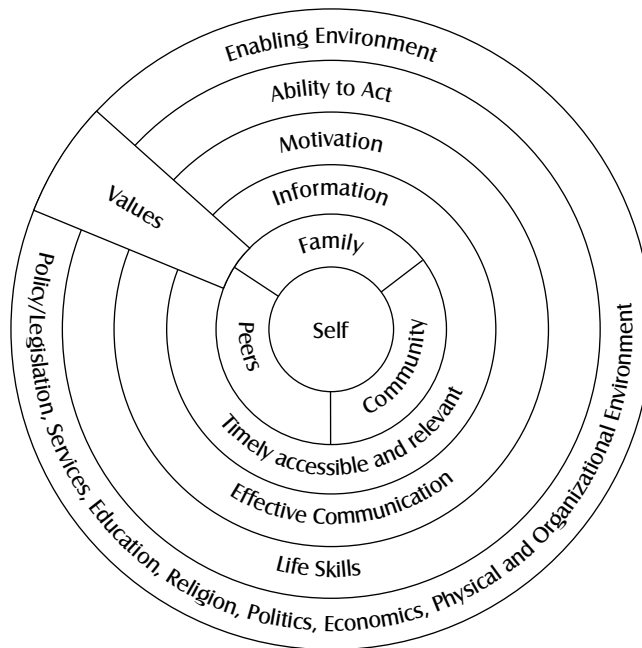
Enabling Environment
Ability to Act
Motivation
Information
Values
Family
Self
Peers
Community
Timely accessible and relevant
Effective Communication
Life Skills
Policy/Legislation, Services, Education, Religion, Politics, Economics, Physical and Organizational Environment